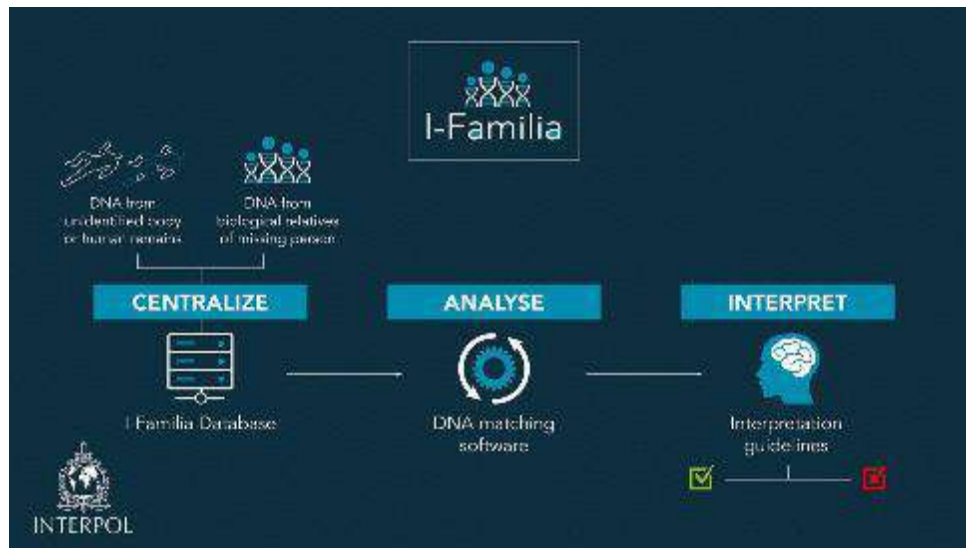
I-Familia

DNA from unidentified body or human remains

DNA from biological relatives of missing person

CENTRALIZE

ANALYSE

INTERPRET

I-Familia Database

DNA matching software

Interpretation guidelines

INTERPOL